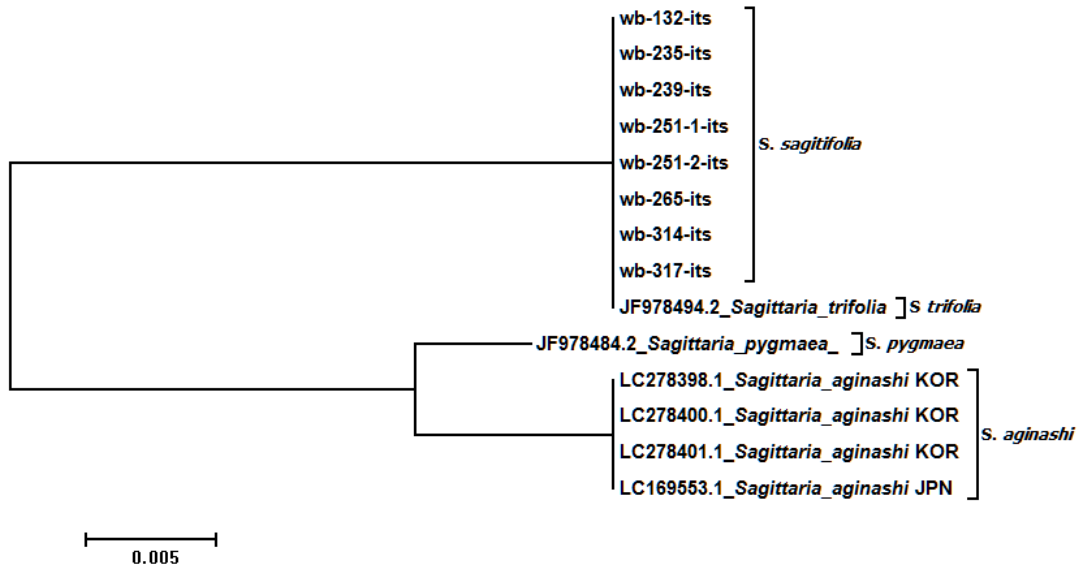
wb-132-its
wb-235-its
wb-239-its
wb-251-1-its
wb-251-2-its
wb-265-its
wb-314-its
wb-317-its

S. sagitifolia

JF978494.2_Sagittaria_trifolia

S trifolia

JF978484.2_Sagittaria_pygmaea_

S. pygmaea

LC278398.1_Sagittaria_aginashi KOR
LC278400.1_Sagittaria_aginashi KOR
LC278401.1_Sagittaria_aginashi KOR
LC169553.1_Sagittaria_aginashi JPN

S. aginashi

0.005